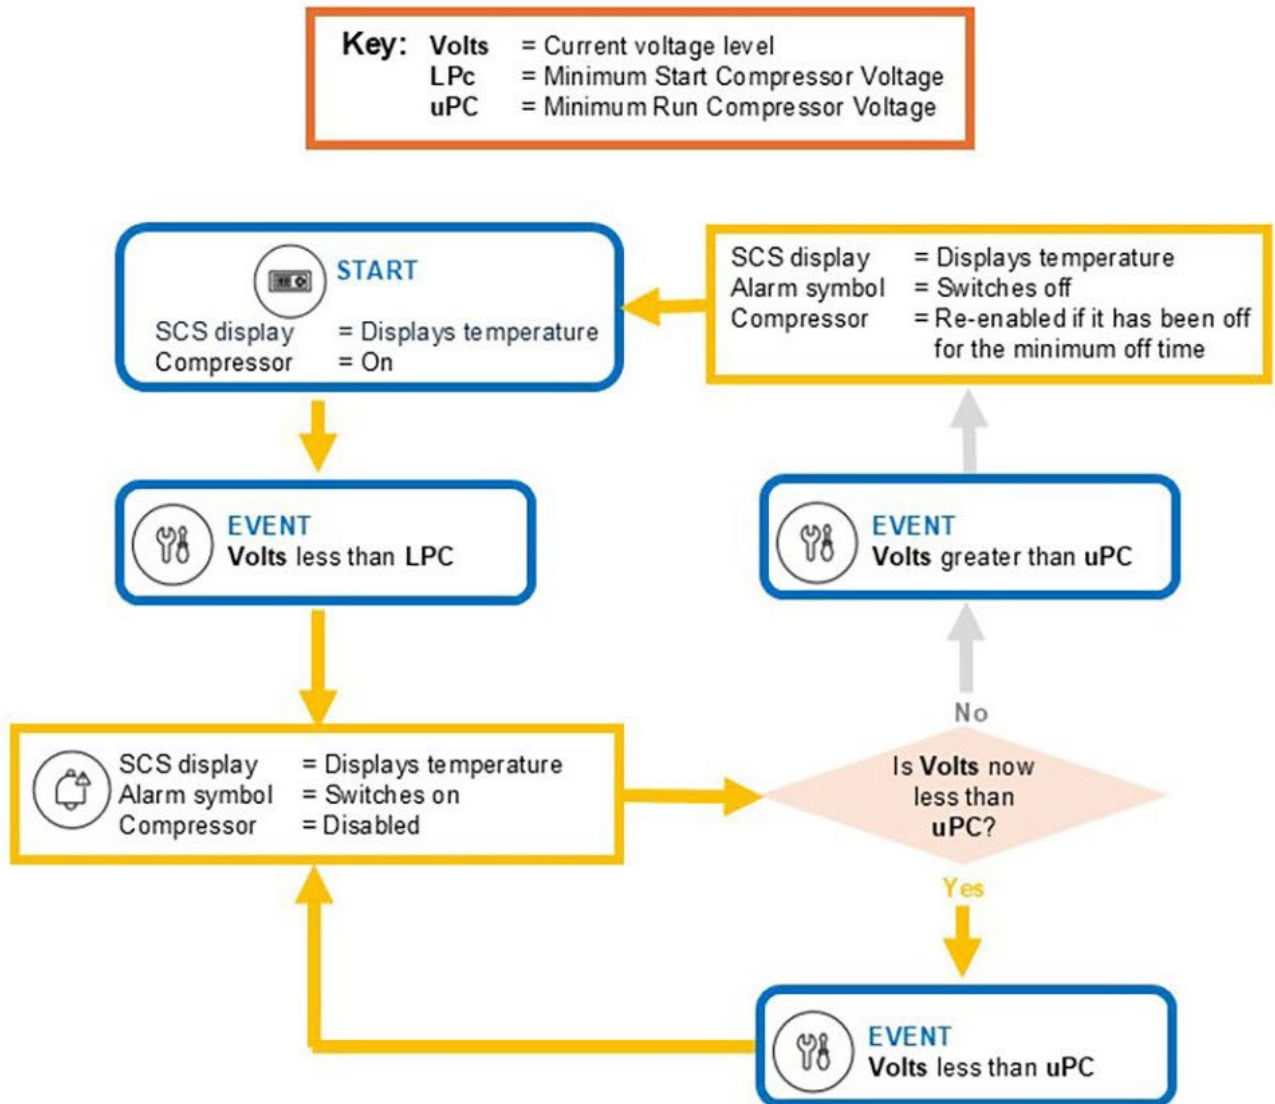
Key: Volts = Current voltage level
LPc = Minimum Start Compressor Voltage
uPC = Minimum Run Compressor Voltage

START
SCS display = Displays temperature
Compressor = On

SCS display = Displays temperature
Alarm symbol = Switches off
Compressor = Re-enabled if it has been off for the minimum off time

EVENT
Volts less than LPC

EVENT
Volts greater than uPC

No

SCS display = Displays temperature
Alarm symbol = Switches on
Compressor = Disabled

Is Volts now less than uPC?

Yes

EVENT
Volts less than uPC